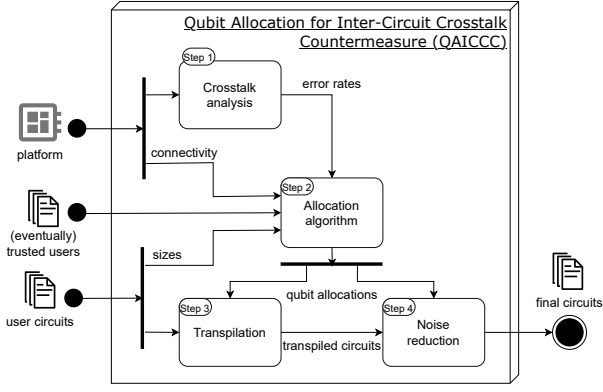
Qubit Allocation for Inter-Circuit Crosstalk Countermeasure (QAICCC)

Step 1
Crosstalk analysis

error rates

platform

connectivity

Step 2
Allocation algorithm

(eventually) trusted users

sizes

user circuits

qubit allocations

Step 3
Transpilation

transpiled circuits

Step 4
Noise reduction

final circuits